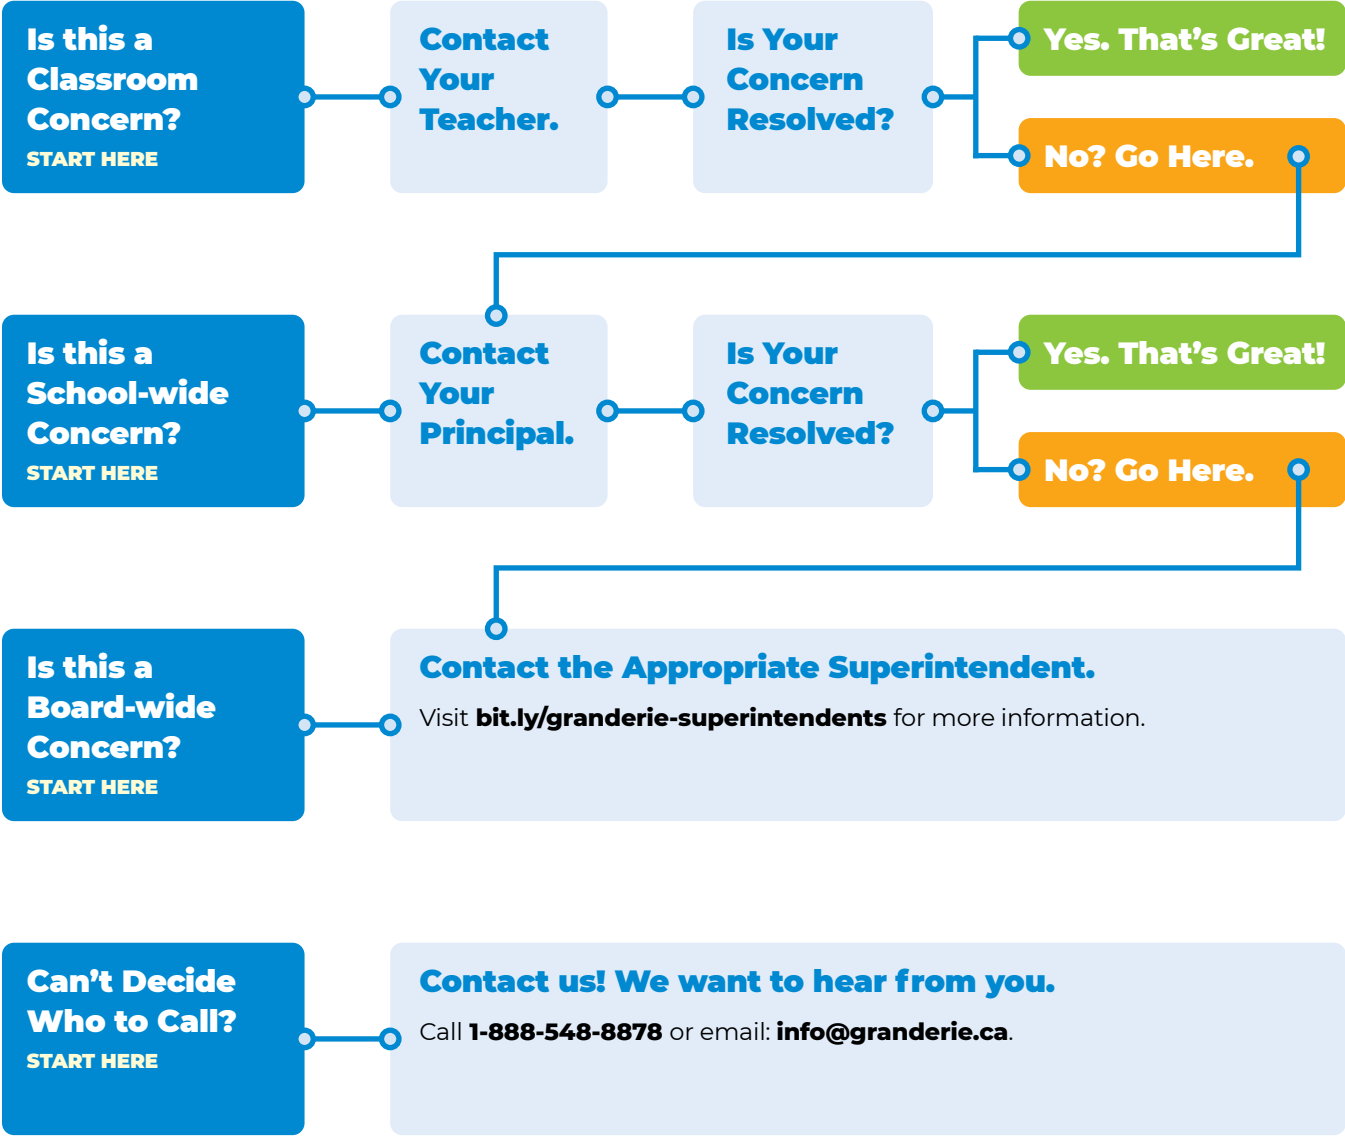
Is this a Classroom Concern?
START HERE

Contact Your Teacher.

Is Your Concern Resolved?

Yes. That's Great!

No? Go Here.

Is this a School-wide Concern?
START HERE

Contact Your Principal.

Is Your Concern Resolved?

Yes. That's Great!

No? Go Here.

Is this a Board-wide Concern?
START HERE

Contact the Appropriate Superintendent.

Visit **bit.ly/granderie-superintendents** for more information.

Can't Decide Who to Call?
START HERE

Contact us! We want to hear from you.

Call **1-888-548-8878** or email: **info@granderie.ca**.